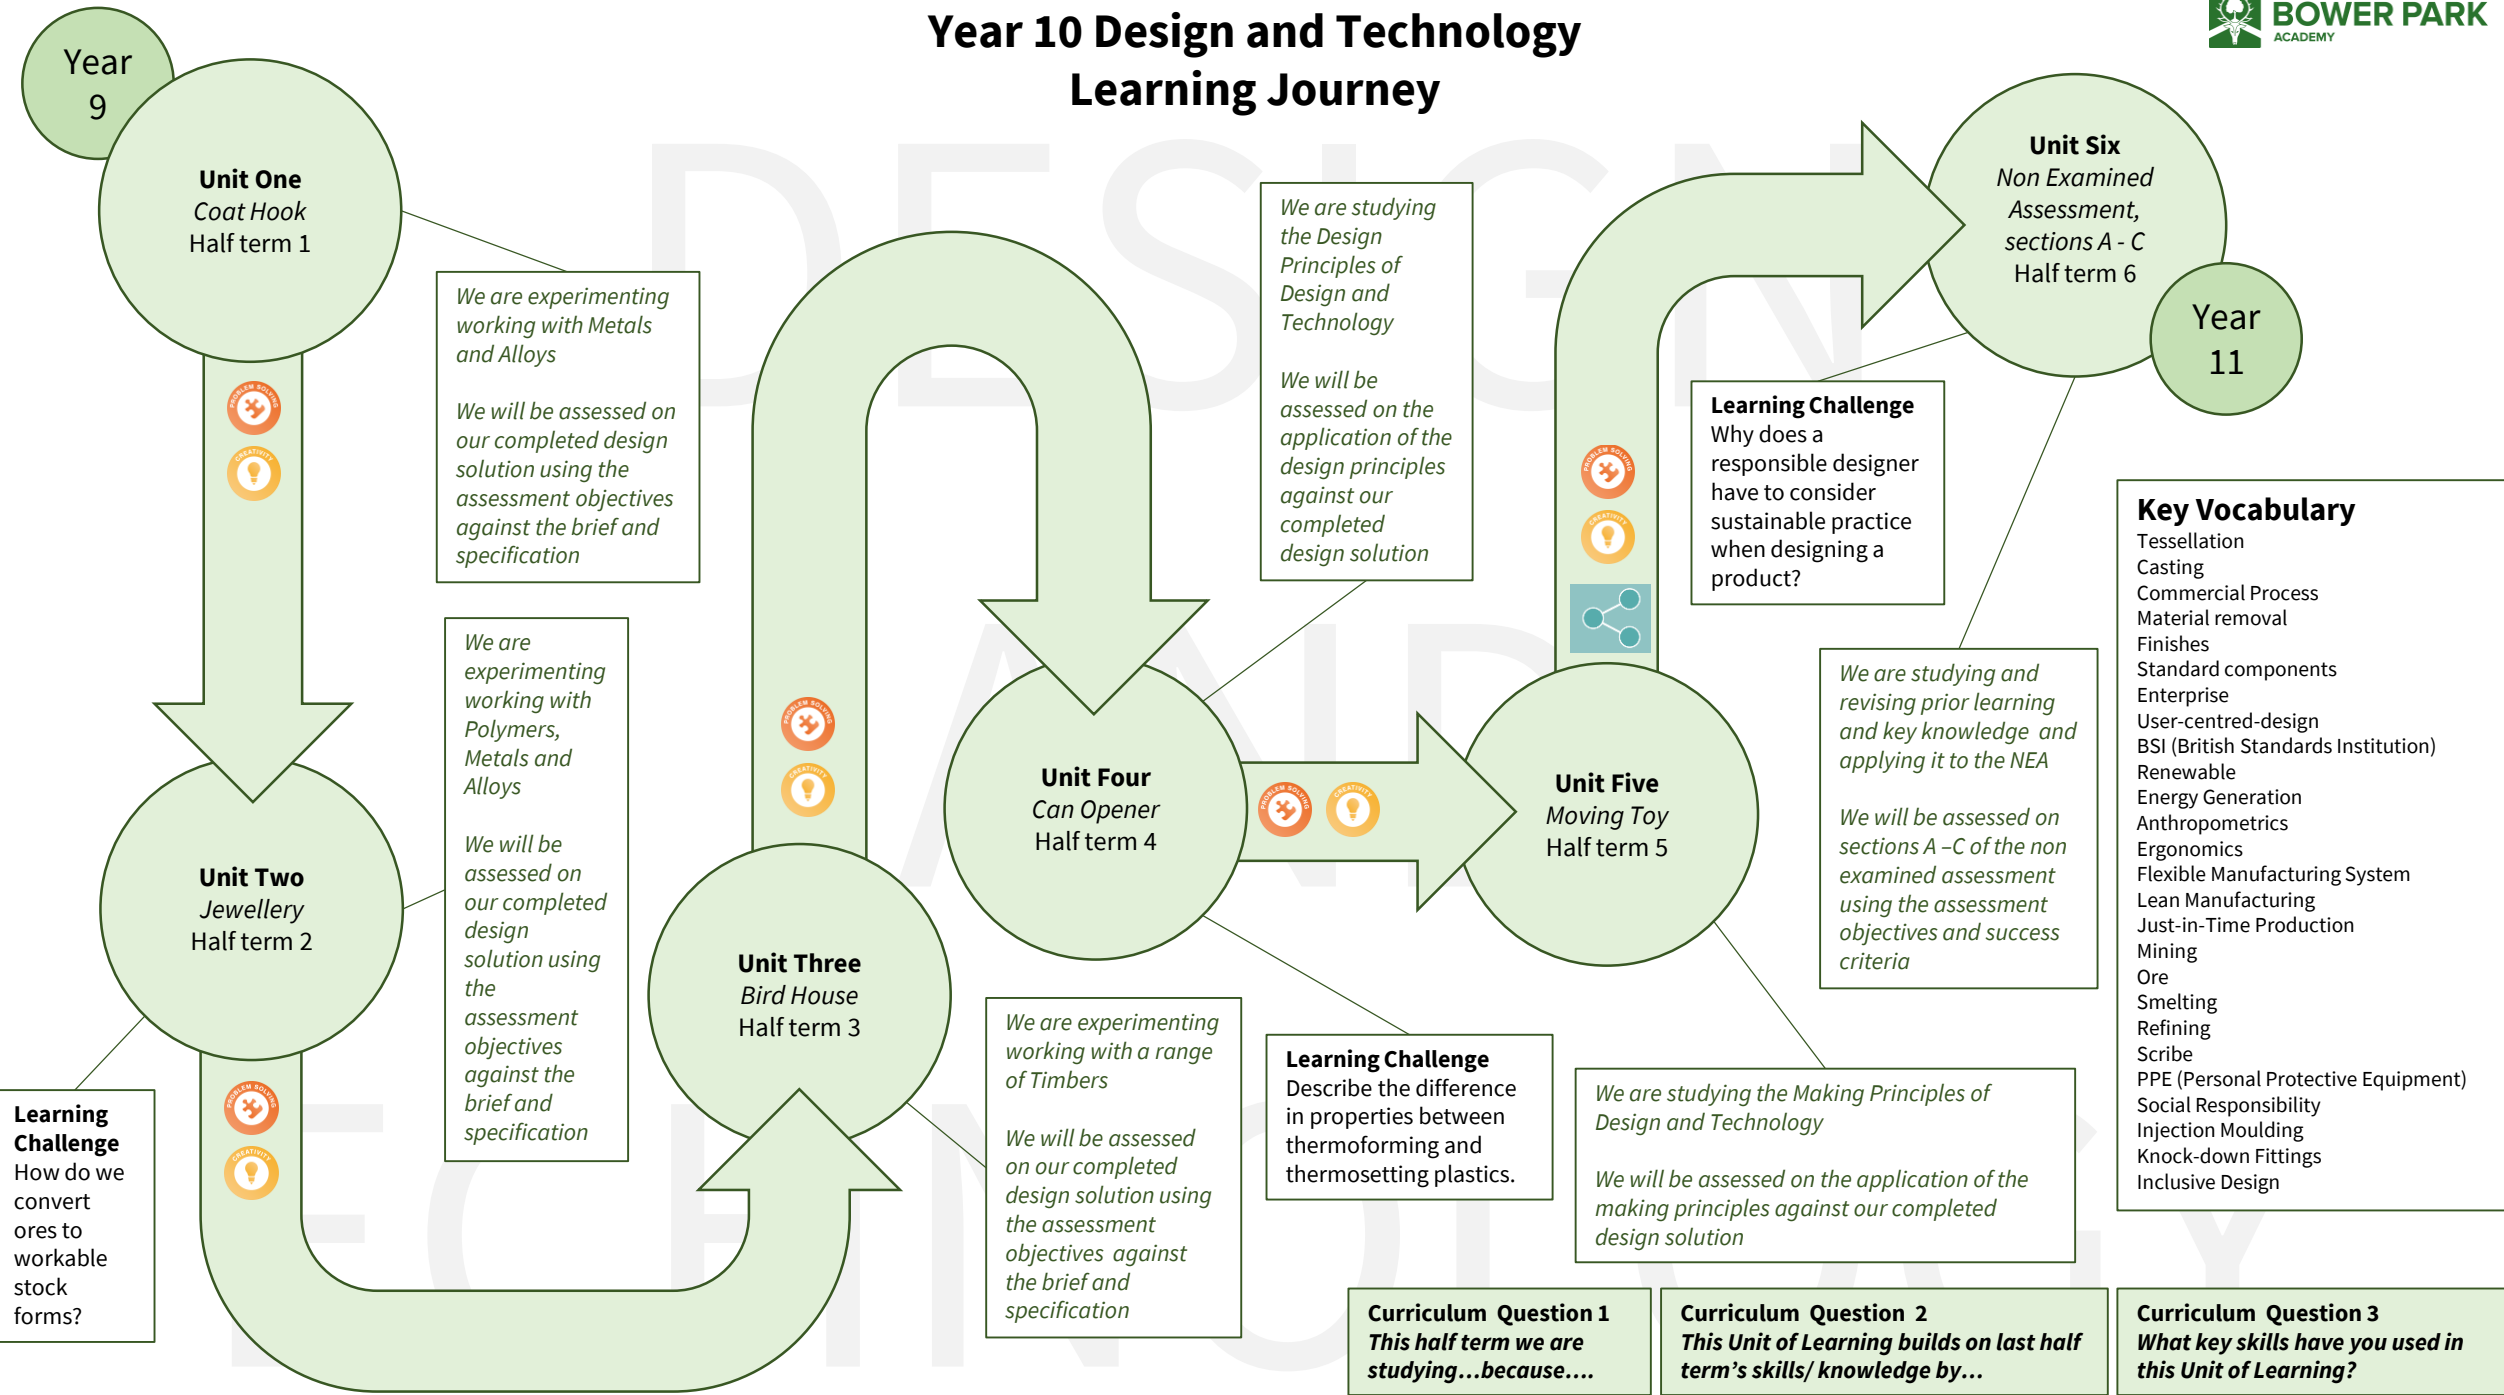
Year 10 Design and Technology
Learning Journey

BOWER PARK
ACADEMY

Year 9

Unit One
Coat Hook
Half term 1

We are experimenting working with Metals and Alloys

We will be assessed on our completed design solution using the assessment objectives against the brief and specification

PROBLEM SOLVING
CREATIVITY

Unit Two
Jewellery
Half term 2

We are experimenting working with Polymers, Metals and Alloys

We will be assessed on our completed design solution using the assessment objectives against the brief and specification

Learning Challenge
How do we convert ores to workable stock forms?

Unit Three
Bird House
Half term 3

We are experimenting working with a range of Timbers

We will be assessed on our completed design solution using the assessment objectives against the brief and specification

We are studying the Design Principles of Design and Technology

We will be assessed on the application of the design principles against our completed design solution

Unit Four
Can Opener
Half term 4

Learning Challenge
Describe the difference in properties between thermoforming and thermosetting plastics.

Unit Five
Moving Toy
Half term 5

We are studying the Making Principles of Design and Technology

We will be assessed on the application of the making principles against our completed design solution

Learning Challenge
Why does a responsible designer have to consider sustainable practice when designing a product?

We are studying and revising prior learning and key knowledge and applying it to the NEA

We will be assessed on sections A –C of the non examined assessment using the assessment objectives and success criteria

Unit Six
Non Examined Assessment, sections A - C
Half term 6

Year 11

Key Vocabulary
Tessellation
Casting
Commercial Process
Material removal
Finishes
Standard components
Enterprise
User-centred-design
BSI (British Standards Institution)
Renewable
Energy Generation
Anthropometrics
Ergonomics
Flexible Manufacturing System
Lean Manufacturing
Just-in-Time Production
Mining
Ore
Smelting
Refining
Scribe
PPE (Personal Protective Equipment)
Social Responsibility
Injection Moulding
Knock-down Fittings
Inclusive Design

Curriculum Question 1
This half term we are studying…because….

Curriculum Question 2
This Unit of Learning builds on last half term’s skills/ knowledge by…

Curriculum Question 3
What key skills have you used in this Unit of Learning?